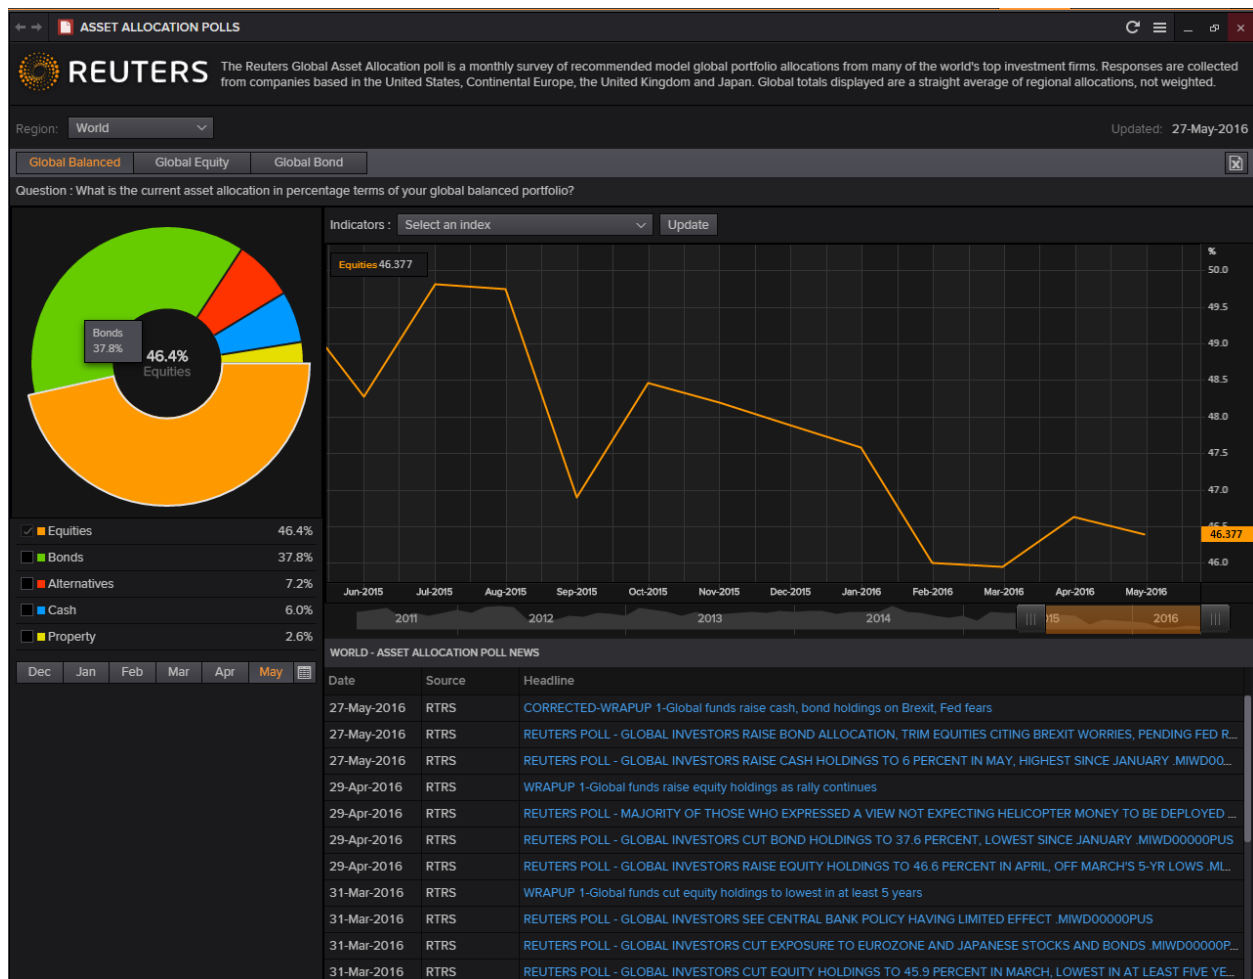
ASSET ALLOCATION POLLS

REUTERS

The Reuters Global Asset Allocation poll is a monthly survey of recommended model global portfolio allocations from many of the world's top investment firms. Responses are collected from companies based in the United States, Continental Europe, the United Kingdom and Japan. Global totals displayed are a straight average of regional allocations, not weighted.

Region: World

Updated: 27-May-2016

Global Balanced | Global Equity | Global Bond

Question : What is the current asset allocation in percentage terms of your global balanced portfolio?

Bonds 37.8%

46.4% Equities

| | |
|---|---|
| Equities | 46.4% |
| Bonds | 37.8% |
| Alternatives | 7.2% |
| Cash | 6.0% |
| Property | 2.6% |

Dec | Jan | Feb | Mar | Apr | May

Indicators : Select an index | Update

Equities 46.377

%
50.0
49.5
49.0
48.5
48.0
47.5
47.0
46.5
46.377
46.0

Jun-2015 Jul-2015 Aug-2015 Sep-2015 Oct-2015 Nov-2015 Dec-2015 Jan-2016 Feb-2016 Mar-2016 Apr-2016 May-2016

2011 2012 2013 2014 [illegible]15 2016

WORLD - ASSET ALLOCATION POLL NEWS

| Date | Source | Headline |
|---|---|---|
| 27-May-2016 | RTRS | CORRECTED-WRAPUP 1-Global funds raise cash, bond holdings on Brexit, Fed fears |
| 27-May-2016 | RTRS | REUTERS POLL - GLOBAL INVESTORS RAISE BOND ALLOCATION, TRIM EQUITIES CITING BREXIT WORRIES, PENDING FED R... |
| 27-May-2016 | RTRS | REUTERS POLL - GLOBAL INVESTORS RAISE CASH HOLDINGS TO 6 PERCENT IN MAY, HIGHEST SINCE JANUARY .MIWD00... |
| 29-Apr-2016 | RTRS | WRAPUP 1-Global funds raise equity holdings as rally continues |
| 29-Apr-2016 | RTRS | REUTERS POLL - MAJORITY OF THOSE WHO EXPRESSED A VIEW NOT EXPECTING HELICOPTER MONEY TO BE DEPLOYED ... |
| 29-Apr-2016 | RTRS | REUTERS POLL - GLOBAL INVESTORS CUT BOND HOLDINGS TO 37.6 PERCENT, LOWEST SINCE JANUARY .MIWD00000PUS |
| 29-Apr-2016 | RTRS | REUTERS POLL - GLOBAL INVESTORS RAISE EQUITY HOLDINGS TO 46.6 PERCENT IN APRIL, OFF MARCH'S 5-YR LOWS .ML... |
| 31-Mar-2016 | RTRS | WRAPUP 1-Global funds cut equity holdings to lowest in at least 5 years |
| 31-Mar-2016 | RTRS | REUTERS POLL - GLOBAL INVESTORS SEE CENTRAL BANK POLICY HAVING LIMITED EFFECT .MIWD00000PUS |
| 31-Mar-2016 | RTRS | REUTERS POLL - GLOBAL INVESTORS CUT EXPOSURE TO EUROZONE AND JAPANESE STOCKS AND BONDS .MIWD00000P... |
| 31-Mar-2016 | RTRS | REUTERS POLL - GLOBAL INVESTORS CUT EQUITY HOLDINGS TO 45.9 PERCENT IN MARCH, LOWEST IN AT LEAST FIVE YE... |